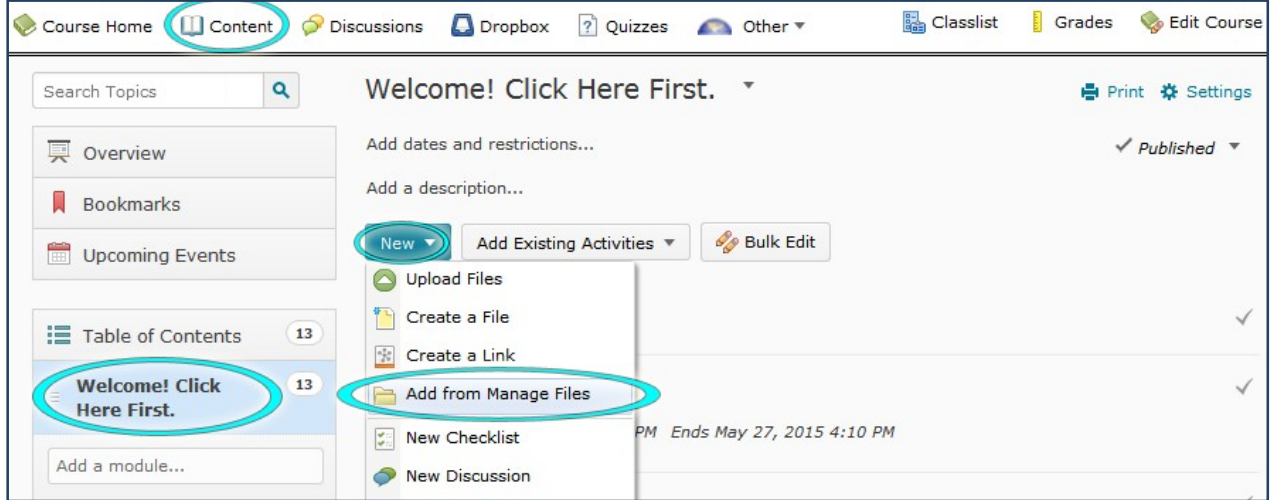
Course Home Content Discussions Dropbox Quizzes Other ▾ Classlist Grades Edit Course

Search Topics

Overview

Bookmarks

Upcoming Events

Table of Contents 13

Welcome! Click Here First. 13

Add a module...

Welcome! Click Here First. ▾

Print Settings

Add dates and restrictions...

✓ Published ▾

Add a description...

New ▾ Add Existing Activities ▾ Bulk Edit

Upload Files

Create a File

Create a Link

Add from Manage Files

New Checklist

New Discussion

PM Ends May 27, 2015 4:10 PM